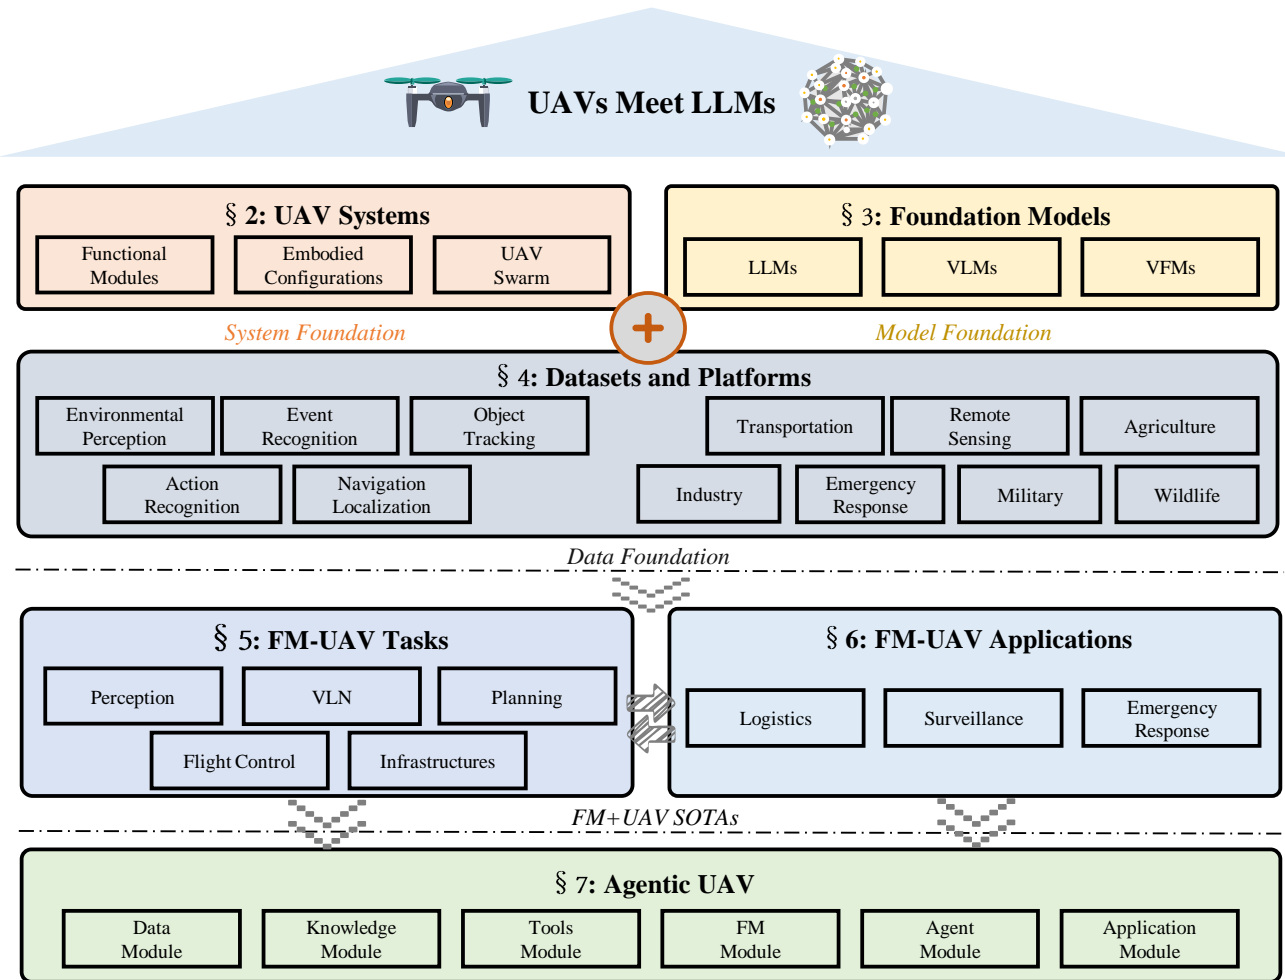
UAVs Meet LLMs

§ 2: UAV Systems

Functional Modules

Embodied Configurations

UAV Swarm

§ 3: Foundation Models

LLMs

VLMs

VFMs

System Foundation

+

Model Foundation

§ 4: Datasets and Platforms

Environmental Perception

Event Recognition

Object Tracking

Action Recognition

Navigation Localization

Transportation

Remote Sensing

Agriculture

Industry

Emergency Response

Military

Wildlife

Data Foundation

§ 5: FM-UAV Tasks

Perception

VLN

Planning

Flight Control

Infrastructures

§ 6: FM-UAV Applications

Logistics

Surveillance

Emergency Response

FM+UAV SOTAs

§ 7: Agentic UAV

Data Module

Knowledge Module

Tools Module

FM Module

Agent Module

Application Module